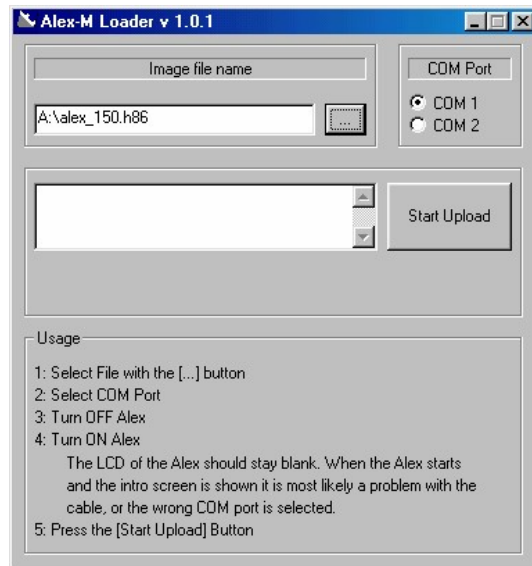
Alex-M Loader v 1.0.1

Image file name

A:\alex_150.h86

...

COM Port

COM 1
COM 2

Start Upload

Usage

1: Select File with the [...] button
2: Select COM Port
3: Turn OFF Alex
4: Turn ON Alex
The LCD of the Alex should stay blank. When the Alex starts and the intro screen is shown it is most likely a problem with the cable, or the wrong COM port is selected.
5: Press the [Start Upload] Button